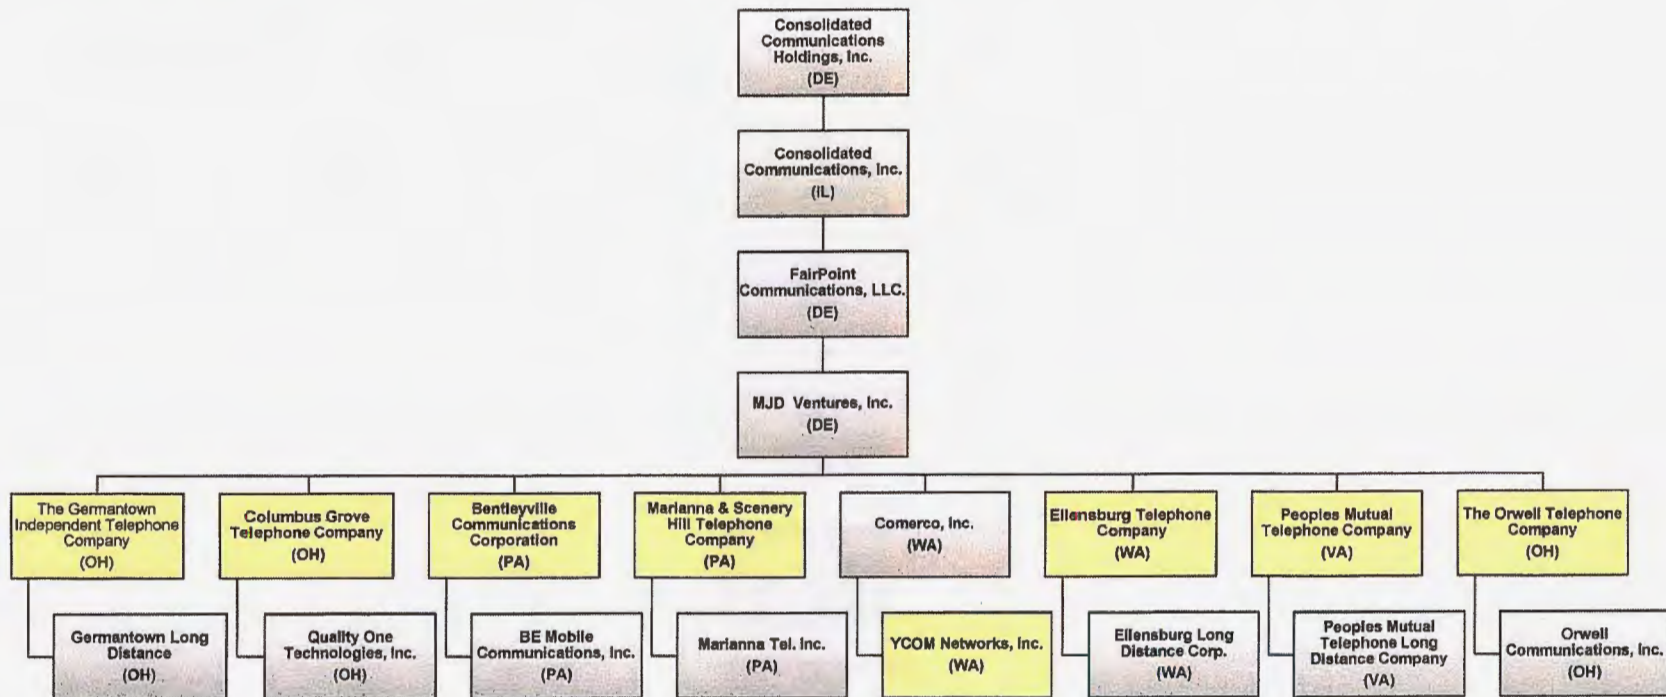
Consolidated Communications Holdings, Inc. (DE)

Consolidated Communications, Inc. (IL)

FairPoint Communications, LLC. (DE)

MJD Ventures, Inc. (DE)

The Germantown Independent Telephone Company (OH)

Germantown Long Distance (OH)

Columbus Grove Telephone Company (OH)

Quality One Technologies, Inc. (OH)

Bentleyville Communications Corporation (PA)

BE Mobile Communications, Inc. (PA)

Marianna & Scenery Hill Telephone Company (PA)

Marianna Tel. Inc. (PA)

Comerco, Inc. (WA)

YCOM Networks, Inc. (WA)

Ellensburg Telephone Company (WA)

Ellensburg Long Distance Corp. (WA)

Peoples Mutual Telephone Company (VA)

Peoples Mutual Telephone Long Distance Company (VA)

The Orwell Telephone Company (OH)

Orwell Communications, Inc. (OH)